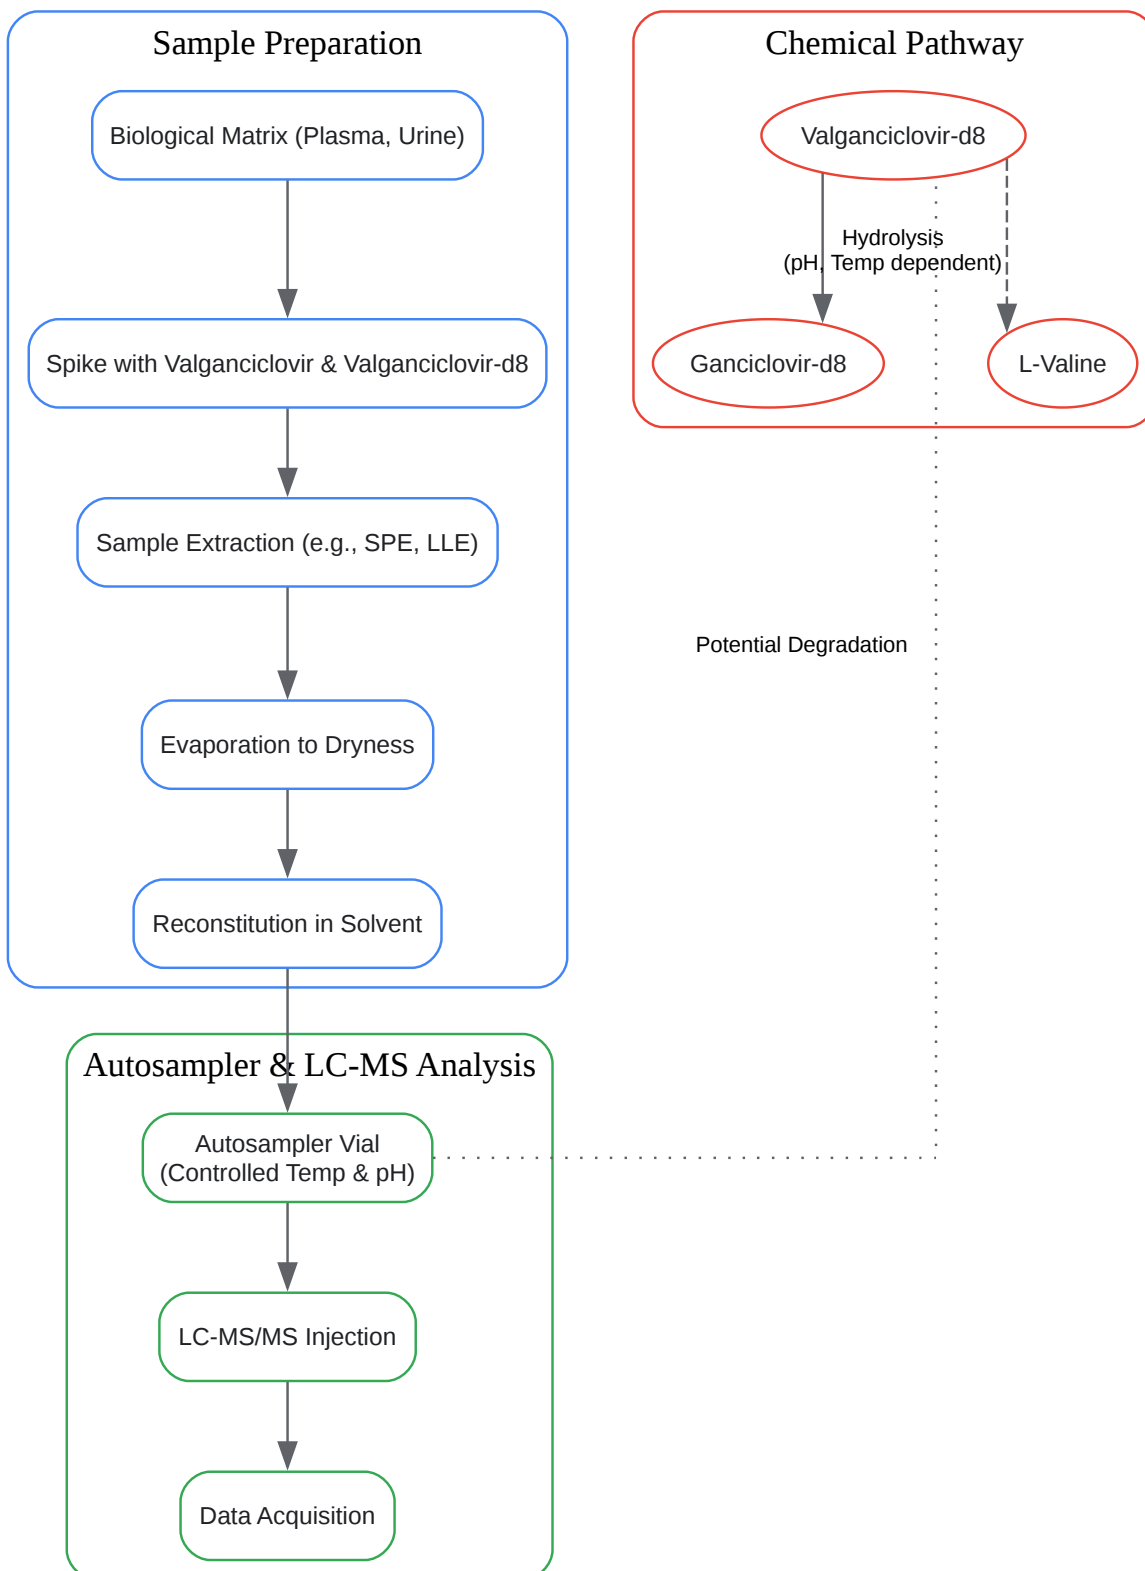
Sample Preparation

Biological Matrix (Plasma, Urine)

Spike with Valganciclovir & Valganciclovir-d8

Sample Extraction (e.g., SPE, LLE)

Evaporation to Dryness

Reconstitution in Solvent

Chemical Pathway

Valganciclovir-d8

Hydrolysis
(pH, Temp dependent)

Ganciclovir-d8

L-Valine

Potential Degradation

Autosampler & LC-MS Analysis

Autosampler Vial
(Controlled Temp & pH)

LC-MS/MS Injection

Data Acquisition